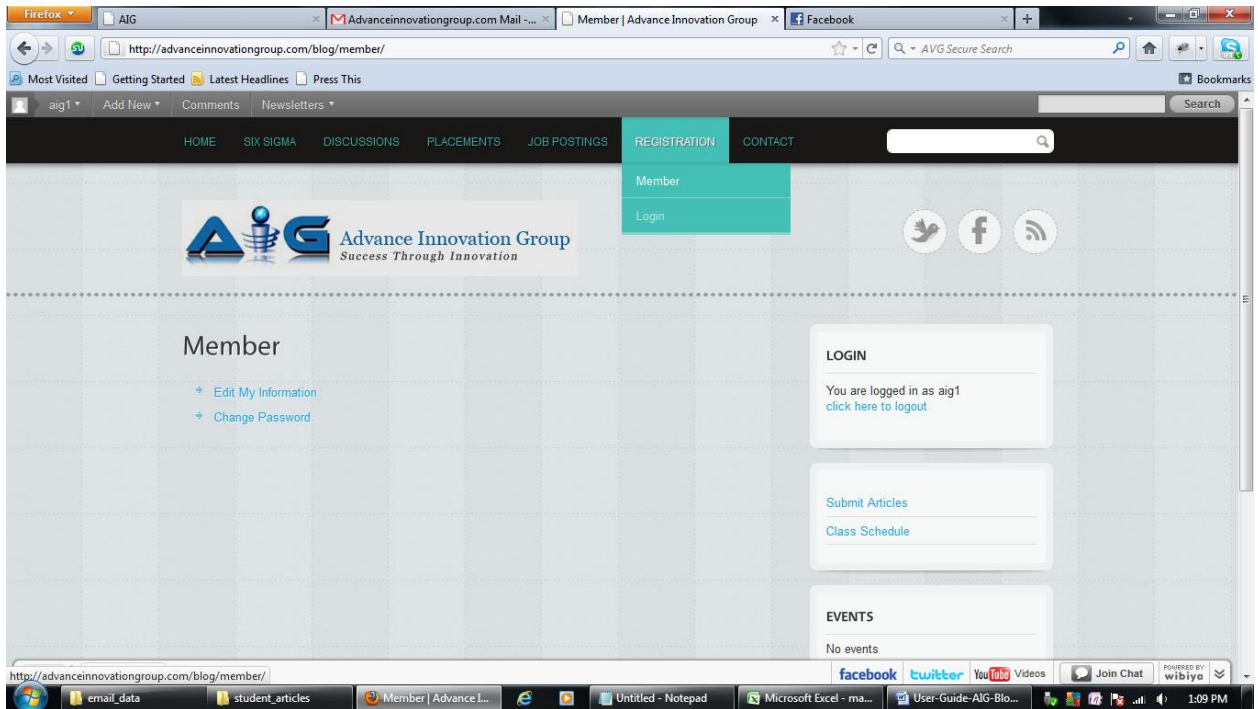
Firefox
AIG
Advanceinnovationgroup.com Mail -...
Member | Advance Innovation Group
Facebook

http://advanceinnovationgroup.com/blog/member/
AVG Secure Search

Most Visited  Getting Started  Latest Headlines  Press This
Bookmarks

aig1  Add New  Comments  Newsletters
Search

HOME  SIX SIGMA  DISCUSSIONS  PLACEMENTS  JOB POSTINGS  REGISTRATION  CONTACT

Member
Login

Advance Innovation Group
Success Through Innovation

Member

Edit My Information
Change Password

LOGIN

You are logged in as aig1
click here to logout

Submit Articles
Class Schedule

EVENTS

No events

http://advanceinnovationgroup.com/blog/member/
facebook  twitter  YouTube Videos  Join Chat  POWERED BY wibiya

email_data  student_articles  Member | Advance I...  Untitled - Notepad  Microsoft Excel - ma...  User-Guide-AIG-Blo...  1:09 PM